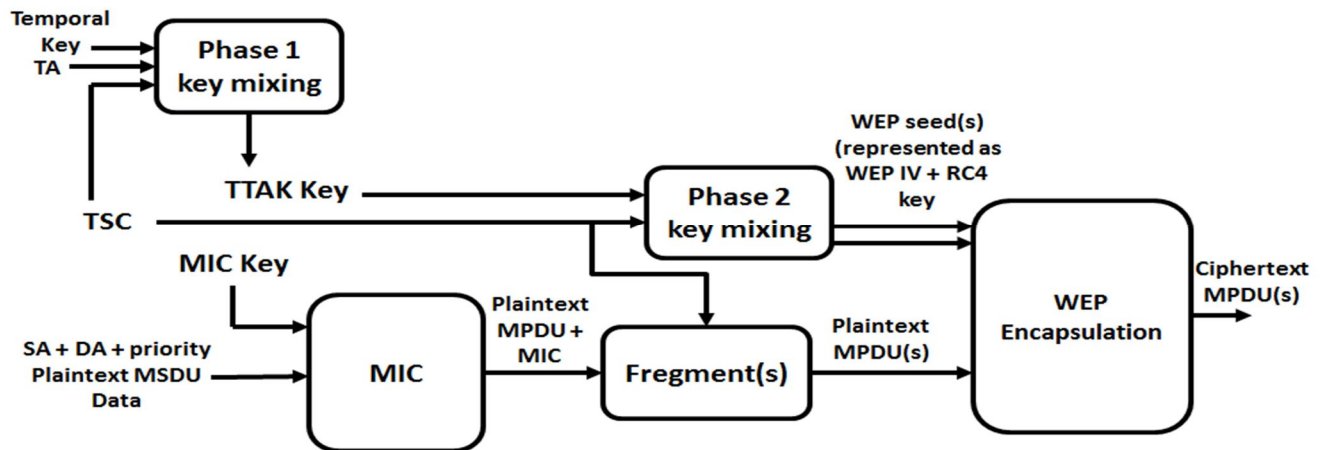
Temporal Key

TA

Phase 1 key mixing

TTAK Key

TSC

WEP seed(s) (represented as WEP IV + RC4 key

Phase 2 key mixing

MIC Key

SA + DA + priority Plaintext MSDU Data

MIC

Plaintext MPDU + MIC

Fregment(s)

Plaintext MPDU(s)

WEP Encapsulation

Ciphertext MPDU(s)